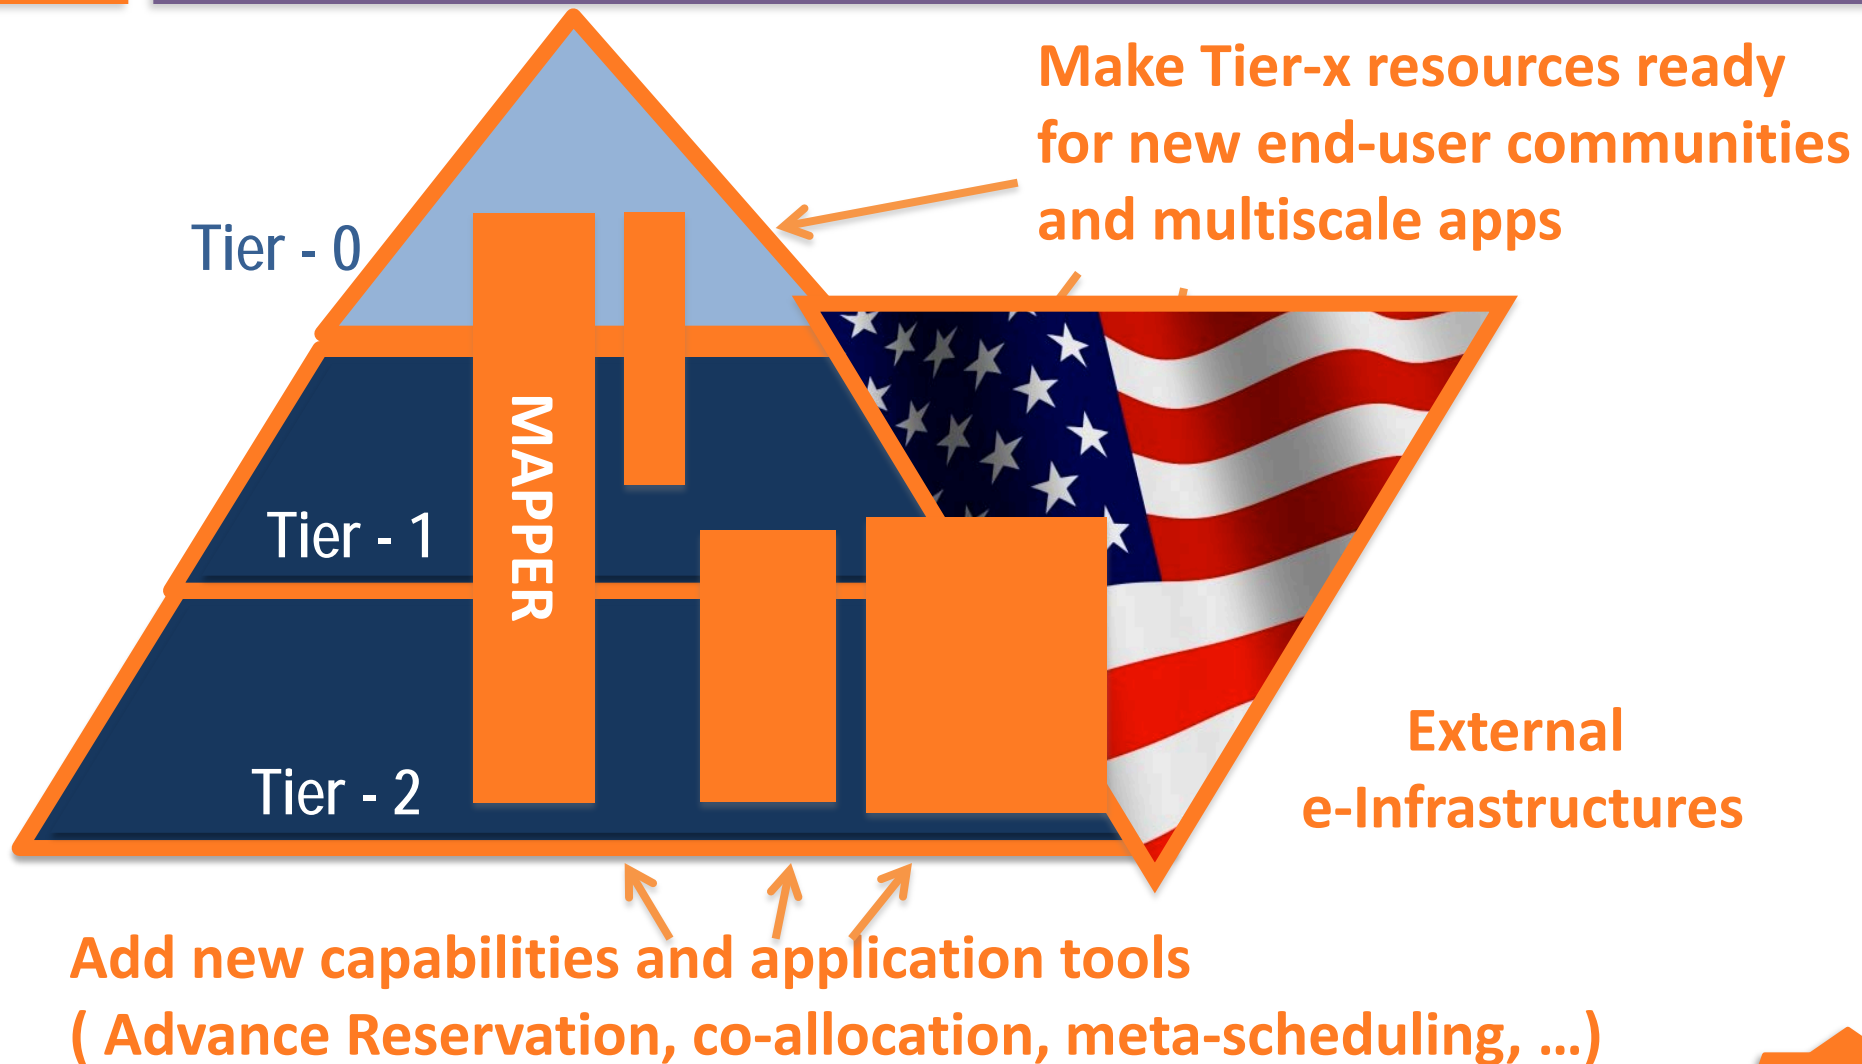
Make Tier-x resources ready for new end-user communities and multiscale apps

Tier - 0

Tier - 1

Tier - 2

MAPPER

External e-Infrastructures

Add new capabilities and application tools
( Advance Reservation, co-allocation, meta-scheduling, …)